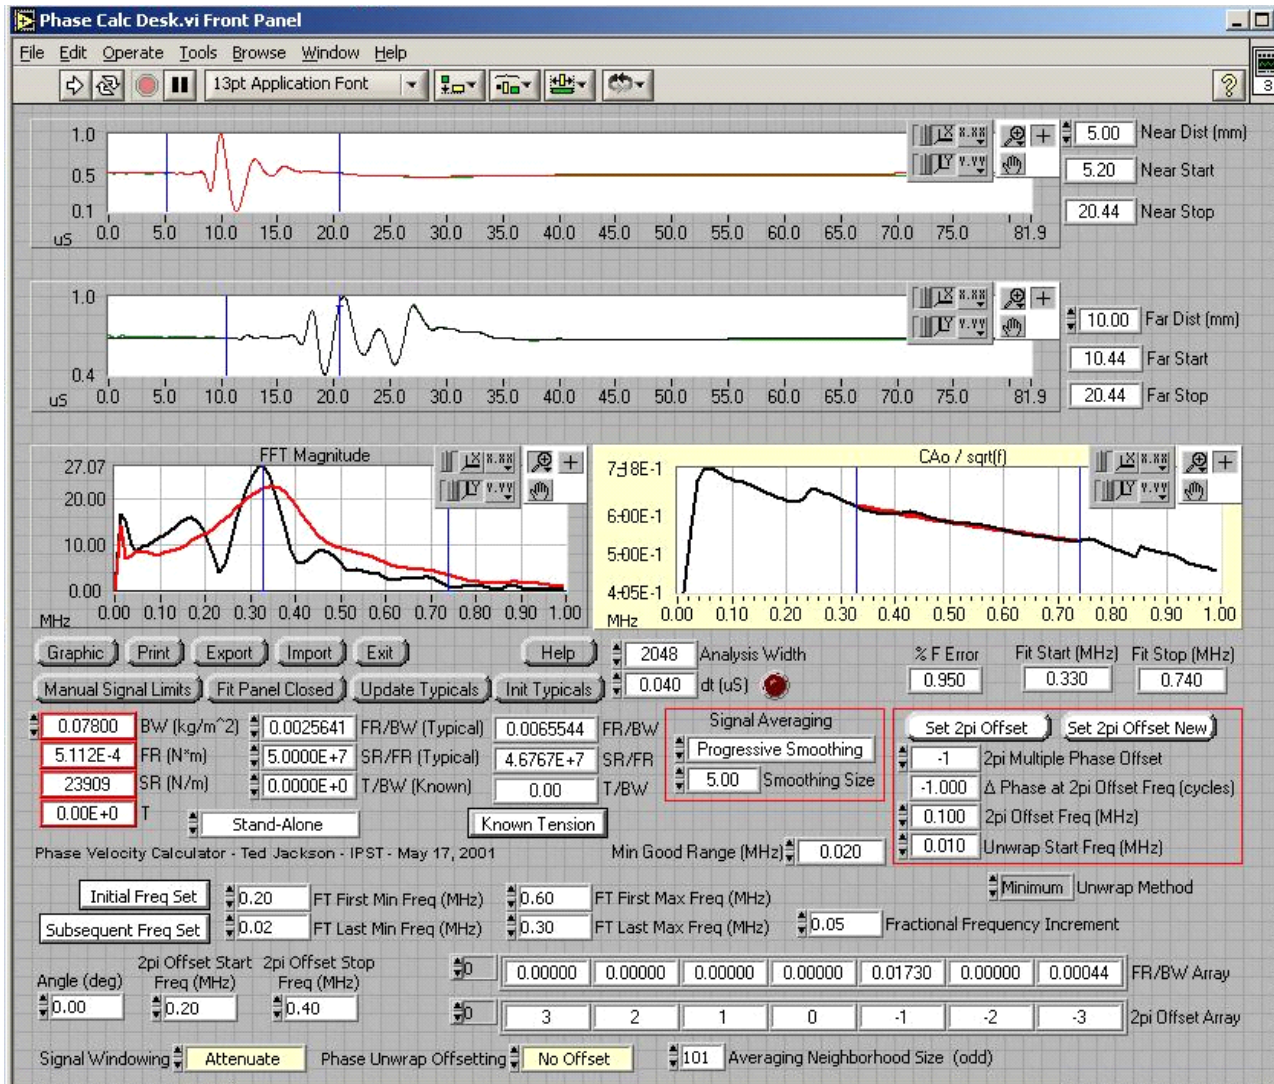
Phase Calc Desk.vi Front Panel

File Edit Operate Tools Browse Window Help

13pt Application Font

1.0
0.5
0.1
uS 0.0 5.0 10.0 15.0 20.0 25.0 30.0 35.0 40.0 45.0 50.0 55.0 60.0 65.0 70.0 75.0 81.9

5.00 Near Dist (mm)
5.20 Near Start
20.44 Near Stop

1.0
0.4
uS 0.0 5.0 10.0 15.0 20.0 25.0 30.0 35.0 40.0 45.0 50.0 55.0 60.0 65.0 70.0 75.0 81.9

10.00 Far Dist (mm)
10.44 Far Start
20.44 Far Stop

FFT Magnitude
27.07
20.00
10.00
0.00
MHz 0.00 0.10 0.20 0.30 0.40 0.50 0.60 0.70 0.80 0.90 1.00

CAo / sqrt(f)
7.18E-1
6.00E-1
5.00E-1
4.05E-1
MHz 0.00 0.10 0.20 0.30 0.40 0.50 0.60 0.70 0.80 0.90 1.00

Graphic Print Export Import Exit Help
2048 Analysis Width
0.040 dt (uS)
Manual Signal Limits Fit Panel Closed Update Typicals Init Typicals

% F Error 0.950
Fit Start (MHz) 0.330
Fit Stop (MHz) 0.740

0.07800 BW (kg/m^2)
5.112E-4 FR (N*m)
23909 SR (N/m)
0.00E+0 T
0.0025641 FR/BW (Typical)
5.0000E+7 SR/FR (Typical)
0.0000E+0 T/BW (Known)
0.0065544 FR/BW
4.6767E+7 SR/FR
0.00 T/BW
Signal Averaging
Progressive Smoothing
5.00 Smoothing Size
Set 2pi Offset Set 2pi Offset New
-1 2pi Multiple Phase Offset
-1.000 Δ Phase at 2pi Offset Freq (cycles)
0.100 2pi Offset Freq (MHz)
0.010 Unwrap Start Freq (MHz)
Stand-Alone
Known Tension
Phase Velocity Calculator - Ted Jackson - IPST - May 17, 2001
Min Good Range (MHz) 0.020

Initial Freq Set 0.20 FT First Min Freq (MHz) 0.60 FT First Max Freq (MHz)
Subsequent Freq Set 0.02 FT Last Min Freq (MHz) 0.30 FT Last Max Freq (MHz)
Minimum Unwrap Method
0.05 Fractional Frequency Increment

Angle (deg) 0.00
2pi Offset Start Freq (MHz) 0.20
2pi Offset Stop Freq (MHz) 0.40

| 0 | 0.00000 | 0.00000 | 0.00000 | 0.00000 | 0.01730 | 0.00000 | 0.00044 | FR/BW Array |
|---|---|---|---|---|---|---|---|---|
| 0 | 3 | 2 | 1 | 0 | -1 | -2 | -3 | 2pi Offset Array |

Signal Windowing Attenuate
Phase Unwrap Offsetting No Offset
101 Averaging Neighborhood Size (odd)